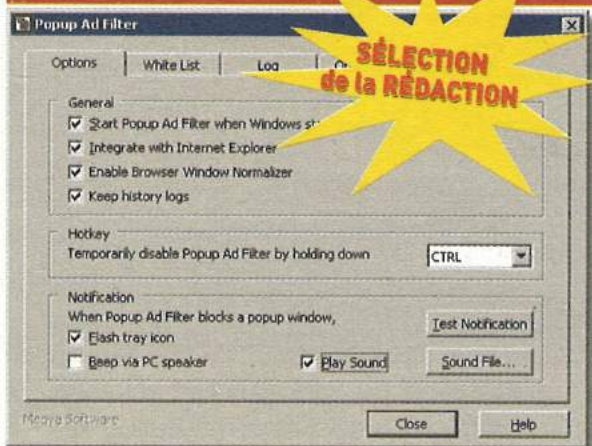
Popup Ad Filter

Options | White List | Log | O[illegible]

SÉLECTION de la RÉDACTION

General
☑ Start Popup Ad Filter when Windows st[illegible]
☑ Integrate with Internet Explorer
☑ Enable Browser Window Normalizer
☑ Keep history logs

Hotkey
Temporarily disable Popup Ad Filter by holding down CTRL

Notification
When Popup Ad Filter blocks a popup window,
☑ Flash tray icon
☐ Beep via PC speaker
☑ Play Sound
Test Notification
Sound File...

Meoya Software
Close
Help